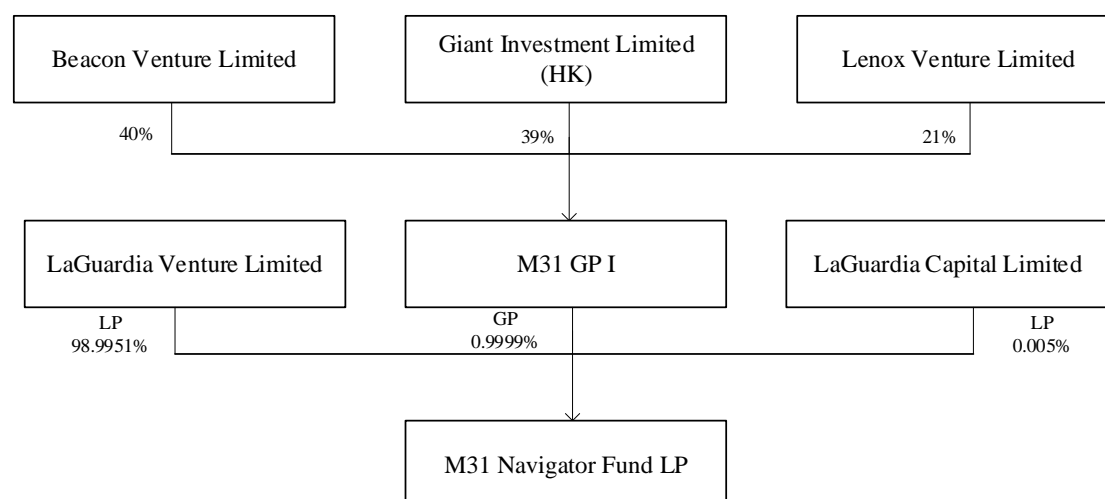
Beacon Venture Limited

Giant Investment Limited (HK)

Lenox Venture Limited

40%

39%

21%

LaGuardia Venture Limited

M31 GP I

LaGuardia Capital Limited

LP
98.9951%

GP
0.9999%

LP
0.005%

M31 Navigator Fund LP